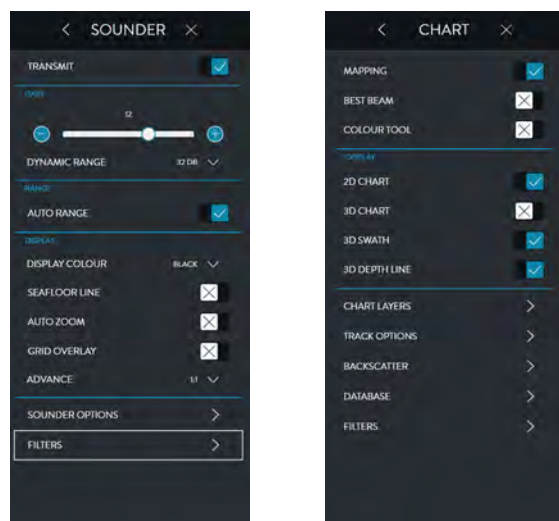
SOUNDER

TRANSMIT

GAIN

12

DYNAMIC RANGE 32 DB

RANGE

AUTO RANGE

DISPLAY

DISPLAY COLOUR BLACK

SEAFLOOR LINE

AUTO ZOOM

GRID OVERLAY

ADVANCE 1:1

SOUNDER OPTIONS

FILTERS

CHART

MAPPING

BEST BEAM

COLOUR TOOL

DISPLAY

2D CHART

3D CHART

3D SWATH

3D DEPTH LINE

CHART LAYERS

TRACK OPTIONS

BACKSCATTER

DATABASE

FILTERS